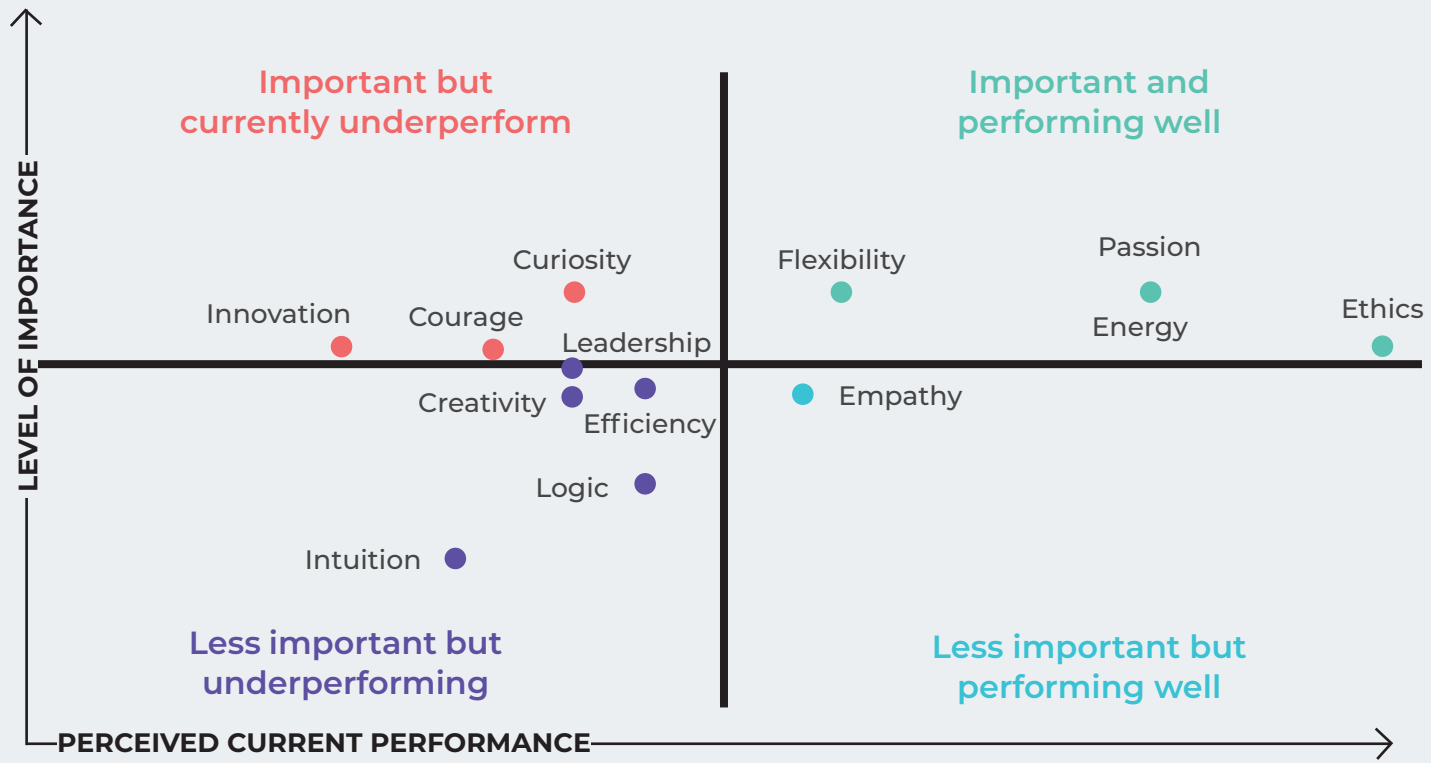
Important but currently underperform

Important and performing well

LEVEL OF IMPORTANCE

Curiosity

Flexibility

Passion

Innovation

Courage

Energy

Ethics

Leadership

Creativity

Efficiency

Empathy

Logic

Intuition

Less important but underperforming

Less important but performing well

PERCEIVED CURRENT PERFORMANCE